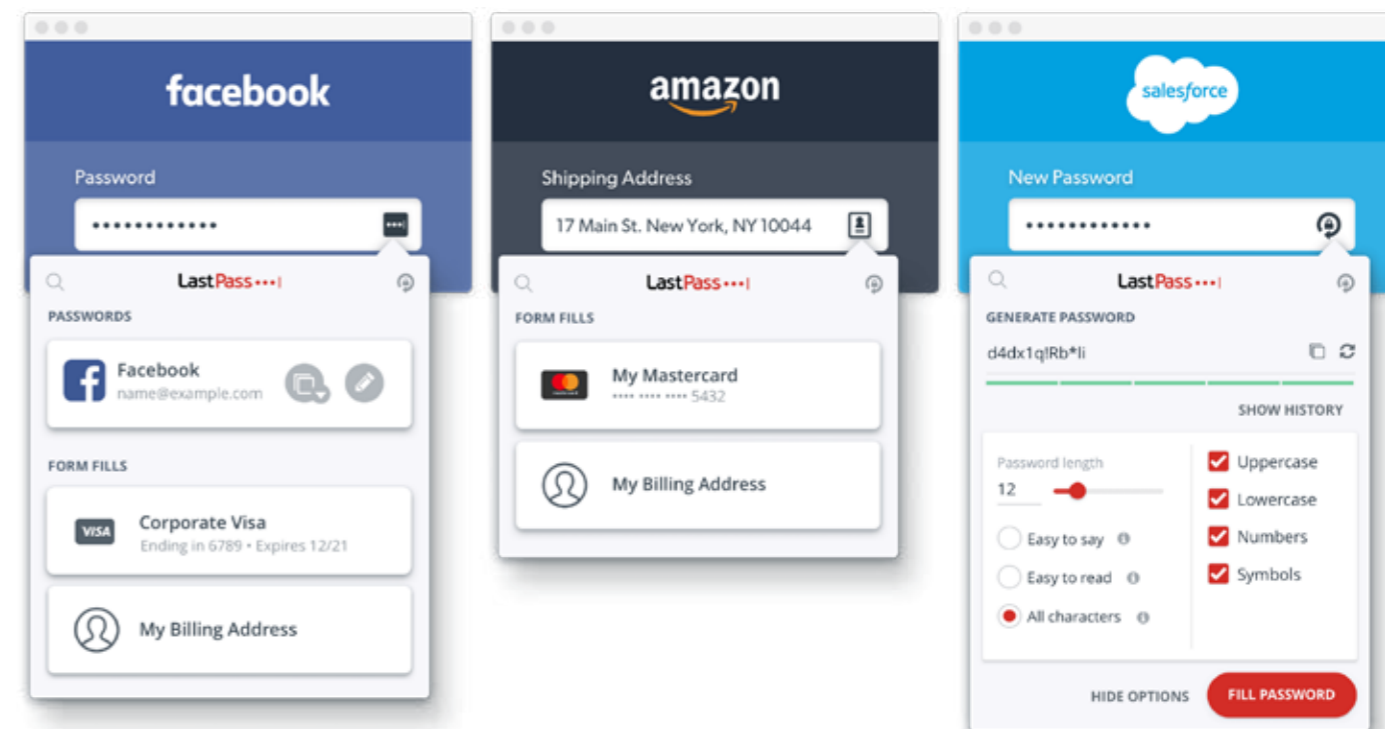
facebook

Password

••••••••••••

LastPass•••|

PASSWORDS

Facebook
name@example.com

FORM FILLS

VISA

Corporate Visa
Ending in 6789 • Expires 12/21

My Billing Address

amazon

Shipping Address

17 Main St. New York, NY 10044

LastPass•••|

FORM FILLS

My Mastercard
•••• •••• •••• 5432

My Billing Address

salesforce

New Password

••••••••••••

LastPass•••|

GENERATE PASSWORD

d4dx1q!Rb*li

SHOW HISTORY

Password length
12

Easy to say

Easy to read

All characters

Uppercase

Lowercase

Numbers

Symbols

HIDE OPTIONS

FILL PASSWORD